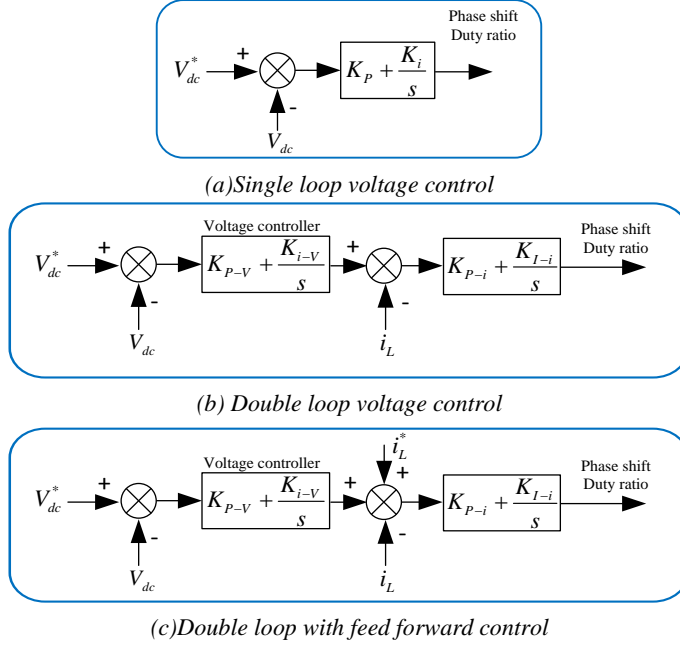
$V_{dc}^*$ + - $V_{dc}$ $K_P + \frac{K_i}{s}$ Phase shift Duty ratio

(a)Single loop voltage control

$V_{dc}^*$ + - $V_{dc}$ Voltage controller $K_{P-V} + \frac{K_{i-V}}{s}$ + - $i_L$ $K_{P-i} + \frac{K_{I-i}}{s}$ Phase shift Duty ratio

(b) Double loop voltage control

$V_{dc}^*$ + - $V_{dc}$ Voltage controller $K_{P-V} + \frac{K_{i-V}}{s}$ + $i_L^*$ + - $i_L$ $K_{P-i} + \frac{K_{I-i}}{s}$ Phase shift Duty ratio

(c)Double loop with feed forward control